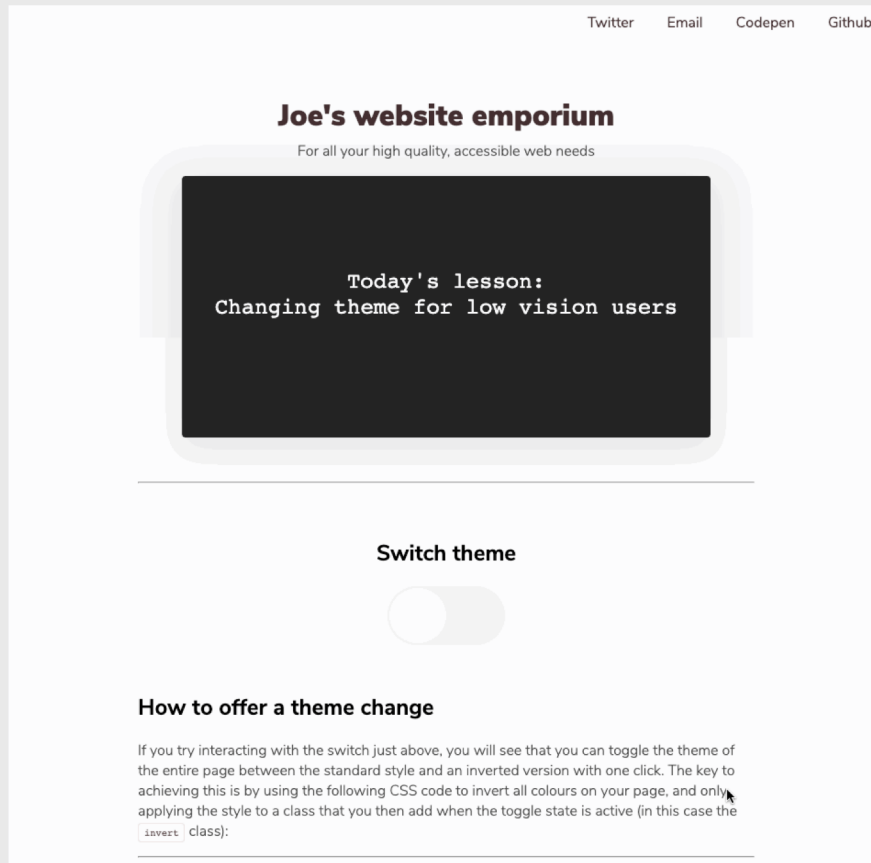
Twitter Email Codepen Github

Joe's website emporium

For all your high quality, accessible web needs

Today's lesson:
Changing theme for low vision users

Switch theme

How to offer a theme change

If you try interacting with the switch just above, you will see that you can toggle the theme of the entire page between the standard style and an inverted version with one click. The key to achieving this is by using the following CSS code to invert all colours on your page, and only applying the style to a class that you then add when the toggle state is active (in this case the invert class):